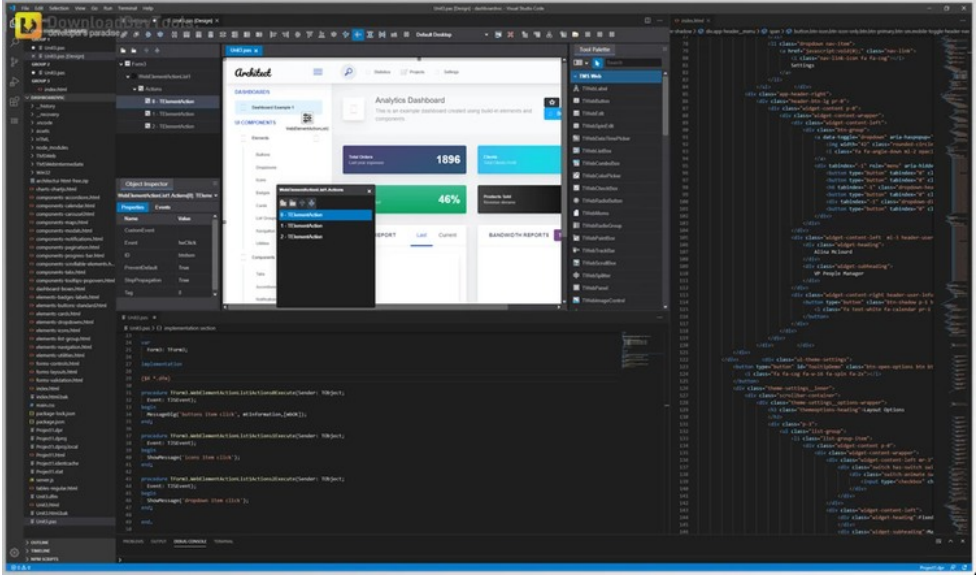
File Edit Selection View Go Run Terminal Help

Unit1.pas [Design] - dashboardnx - Visual Studio Code

DownloadDev
developer's paradise

Unit1.pas [Design]

index.html

Default Desktop

Unit1.pas

Form1

WebElementActionList1

Actions

0 - TElementAction

1 - TElementAction

2 - TElementAction

Architect

Statistics

Projects

Settings

DASHBOARDS

Dashboard Example 1

UI COMPONENTS

Elements

Buttons

Dropdowns

Icons

Badges

Cards

List Groups

Navigation

Utilities

Components

Tabs

Accordions

Notifications

Analytics Dashboard

This is an example dashboard created using build-in elements and components.

Total Orders

1896

Clients

46%

Products Sold

REPORT

Last

Current

BANDWIDTH REPORTS

Object Inspector

WebElementActionList1.Actions[0]: TElementAction

Properties

Events

Name

Value

ClientEvent

Event

heClick

ID

btnbuts

PreventDefault

True

StopPropagation

True

Tag

0

WebElementActionList1.Actions

0 - TElementAction

1 - TElementAction

2 - TElementAction

Tool Palette

TMS Web

TWebLabel

TWebButton

TWebEdit

TWebSpinEdit

TWebDateTimePicker

TWebListBox

TWebComboBox

TWebColorPicker

TWebCheckBox

TWebRadioButton

TWebMemo

TWebRadioGroup

TWebPanel

TWebTrackBar

TWebScrollBox

TWebSplitter

TWebPanel

TWebImageControl

Unit1.pas

implementation section

var
  Form1: TForm1;

implementation

{$R *.dfm}

procedure TForm1.WebElementActionList1Actions0Execute(Sender: TObject;
  Event: TJSEvent);
begin
  MessageDlg('buttons item click', mtInformation, [mbOK]);
end;

procedure TForm1.WebElementActionList1Actions1Execute(Sender: TObject;
  Event: TJSEvent);
begin
  ShowMessage('icons item click');
end;

procedure TForm1.WebElementActionList1Actions2Execute(Sender: TObject;
  Event: TJSEvent);
begin
  ShowMessage('dropdown item click');
end;

end.

PROBLEMS

OUTPUT

DEBUG CONSOLE

TERMINAL

OUTLINE

TIMELINE

NPM SCRIPTS

<li class="dropdown nav-item">
<a href="javascript:void(0);" class="nav-link">
<i class="nav-link-icon fa fa-cog"></i>
Settings
</a>
</li>
</ul>
</div>
</div>
<div class="app-header-right">
<div class="header-btn-lg pr-0">
<div class="widget-content p-0">
<div class="widget-content-wrapper">
<div class="widget-content-left">
<div class="btn-group">
<a data-toggle="dropdown" aria-haspopup=
<img width="42" class="rounded-circle
<i class="fa fa-angle-down ml-2 opaci
</a>
<div tabindex="-1" role="menu" aria-hidde
<button type="button" tabindex="0" cl
<button type="button" tabindex="0" cl
<h6 tabindex="-1" class="dropdown-hea
<button type="button" tabindex="0" cl
<div tabindex="-1" class="dropdown-di
<button type="button" tabindex="0" cl
</div>
</div>
</div>
<div class="widget-content-left  ml-3 header-user
<div class="widget-heading">
Alina Mclourd
</div>
<div class="widget-subheading">
VP People Manager
</div>
</div>
<div class="widget-content-right header-user-info
<button type="button" class="btn-shadow p-1
<i class="fa text-white fa-calendar pr-1
</button>
</div>
</div>
</div>
</div>
</div>
</div>
<div class="ui-theme-settings">
<button type="button" id="TooltipDemo" class="btn-open-options btn bt
<i class="fa fa-cog fa-w-16 fa-spin fa-2x"></i>
</button>
<div class="theme-settings__inner">
<div class="scrollbar-container">
<div class="theme-settings-options-wrapper">
<h3 class="themeoptions-heading">Layout Options
</h3>
<div class="p-3">
<ul class="list-group">
<li class="list-group-item">
<div class="widget-content p-0">
<div class="widget-content-wrapper">
<div class="widget-content-left mr-3
<div class="switch has-switch swi
<div class="switch-animate sw
<input type="checkbox" ch
</div>
</div>
</div>
<div class="widget-content-left">
<div class="widget-heading">Fixed
</div>
<div class="widget-subheading">Ma